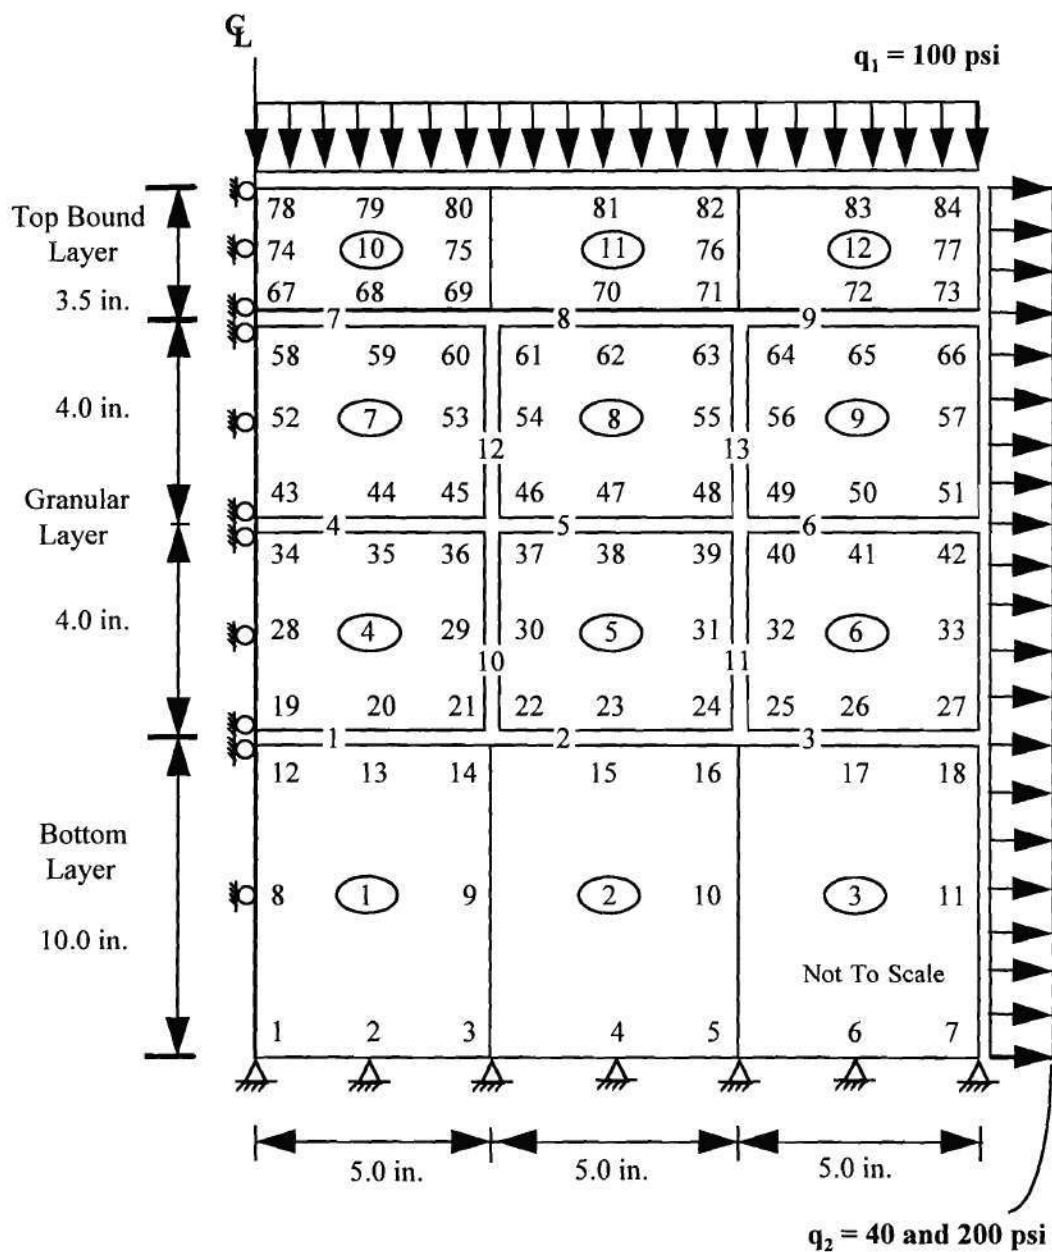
℄

$q_1 = 100$ psi

Top Bound Layer

3.5 in.

4.0 in.

Granular Layer

4.0 in.

Bottom Layer

10.0 in.

78 79 80 81 82 83 84
74 10 75 11 76 12 77
67 68 69 70 71 72 73
7 8 9
58 59 60 61 62 63 64 65 66
52 7 53 54 8 55 56 9 57
12 13
43 44 45 46 47 48 49 50 51
4 5 6
34 35 36 37 38 39 40 41 42
28 4 29 30 5 31 32 6 33
10 11
19 20 21 22 23 24 25 26 27
1 2 3
12 13 14 15 16 17 18
8 1 9 2 10 3 11
Not To Scale
1 2 3 4 5 6 7

5.0 in. 5.0 in. 5.0 in.

$q_2 = 40$ and $200$ psi